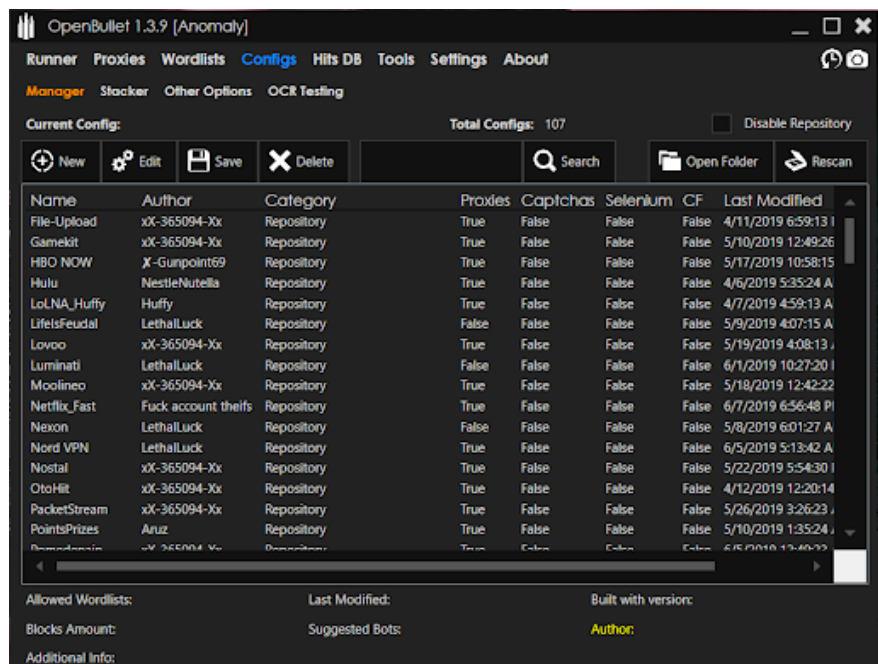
OpenBullet 1.3.9 [Anomaly]

Runner Proxies Wordlists Configs Hits DB Tools Settings About

Manager Stacker Other Options OCR Testing

Current Config: Total Configs: 107 Disable Repository

New Edit Save Delete Search Open Folder Rescan

| Name | Author | Category | Proxies | Captchas | Selenium | CF | Last Modified |
|---|---|---|---|---|---|---|---|
| File-Upload | xX-365094-Xx | Repository | True | False | False | False | 4/11/2019 6:59:13 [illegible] |
| Gamekit | xX-365094-Xx | Repository | True | False | False | False | 5/10/2019 12:49:26 |
| HBO NOW | X-Gunpoint69 | Repository | True | False | False | False | 5/17/2019 10:58:15 |
| Hulu | NestleNutella | Repository | True | False | False | False | 4/6/2019 5:35:24 A |
| LoLNA_Huffy | Huffy | Repository | True | False | False | False | 4/7/2019 4:59:13 A |
| LifeIsFeudal | LethalLuck | Repository | False | False | False | False | 5/9/2019 4:07:15 A |
| Lovoo | xX-365094-Xx | Repository | True | False | False | False | 5/19/2019 4:08:13 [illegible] |
| Luminati | LethalLuck | Repository | False | False | False | False | 6/1/2019 10:27:20 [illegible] |
| Moolineo | xX-365094-Xx | Repository | True | False | False | False | 5/18/2019 12:42:22 |
| Netflix_Fast | Fuck account theifs | Repository | True | False | False | False | 6/7/2019 6:56:48 P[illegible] |
| Nexon | LethalLuck | Repository | False | False | False | False | 5/8/2019 6:01:27 A |
| Nord VPN | LethalLuck | Repository | True | False | False | False | 6/5/2019 5:13:42 A |
| Nostal | xX-365094-Xx | Repository | True | False | False | False | 5/22/2019 5:54:30 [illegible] |
| OtoHit | xX-365094-Xx | Repository | True | False | False | False | 4/12/2019 12:20:14 |
| PacketStream | xX-365094-Xx | Repository | True | False | False | False | 5/26/2019 3:26:23 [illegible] |
| PointsPrizes | Aruz | Repository | True | False | False | False | 5/10/2019 1:35:24 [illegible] |
| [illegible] | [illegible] | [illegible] | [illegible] | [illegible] | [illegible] | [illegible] | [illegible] |

Allowed Wordlists: Last Modified: Built with version:

Blocks Amount: Suggested Bots: Author:

Additional Info: